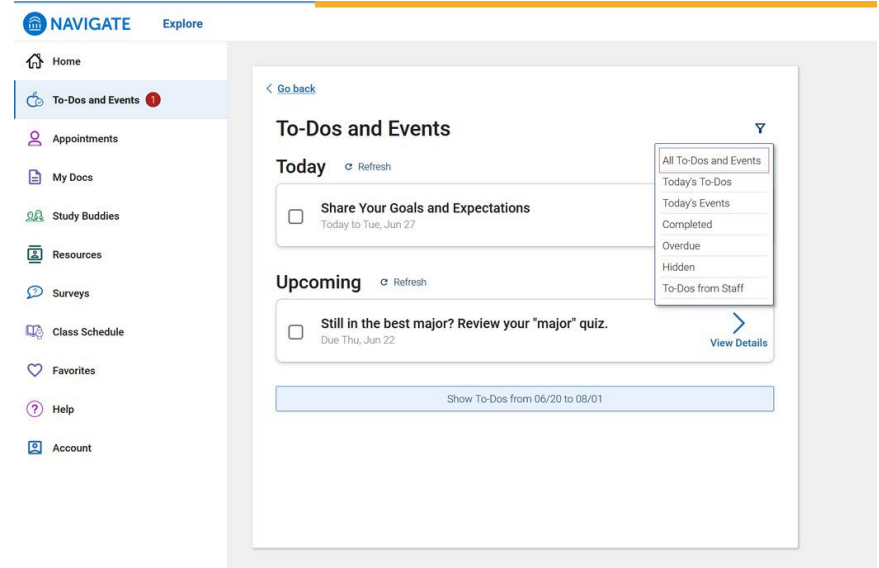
NAVIGATE Explore

Home
To-Dos and Events 1
Appointments
My Docs
Study Buddies
Resources
Surveys
Class Schedule
Favorites
Help
Account

< Go back

To-Dos and Events

All To-Dos and Events
Today's To-Dos
Today's Events
Completed
Overdue
Hidden
To-Dos from Staff

Today Refresh

Share Your Goals and Expectations
Today to Tue, Jun 27

Upcoming Refresh

Still in the best major? Review your "major" quiz.
Due Thu, Jun 22
View Details

Show To-Dos from 06/20 to 08/01